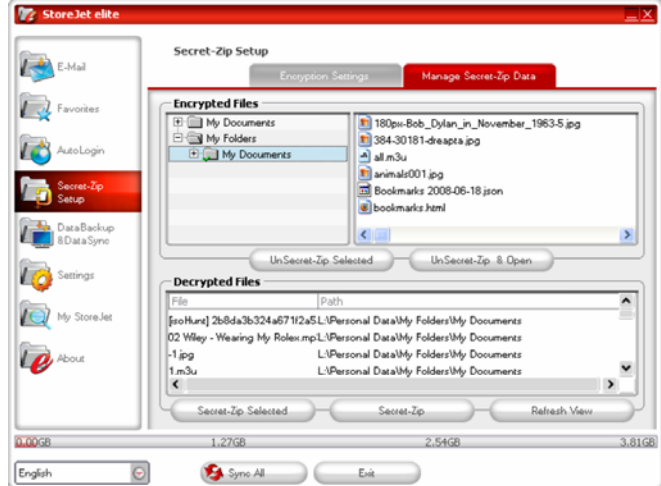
StoreJet elite

E-Mail
Favorites
AutoLogin
Secret-Zip Setup
DataBackup & Data Sync
Settings
My StoreJet
About

Secret-Zip Setup

Encryption Settings
Manage Secret-Zip Data

Encrypted Files

My Documents
My Folders
My Documents

180px-Bob_Dylan_in_November_1963-5.jpg
384-30181-dreapta.jpg
all.m3u
animals001.jpg
Bookmarks 2008-06-18.json
bookmarks.html

UnSecret-Zip Selected
UnSecret-Zip & Open

Decrypted Files

| File | Path |
|---|---|
| [isoHunt] 2b8da3b324a671f2a5 | L:\Personal Data\My Folders\My Documents |
| 02 Willey - Wearing My Rolex.mp | L:\Personal Data\My Folders\My Documents |
| -1.jpg | L:\Personal Data\My Folders\My Documents |
| 1.m3u | L:\Personal Data\My Folders\My Documents |

Secret-Zip Selected
Secret-Zip
Refresh View

0.00GB
1.27GB
2.54GB
3.81GB

English
Sync All
Exit